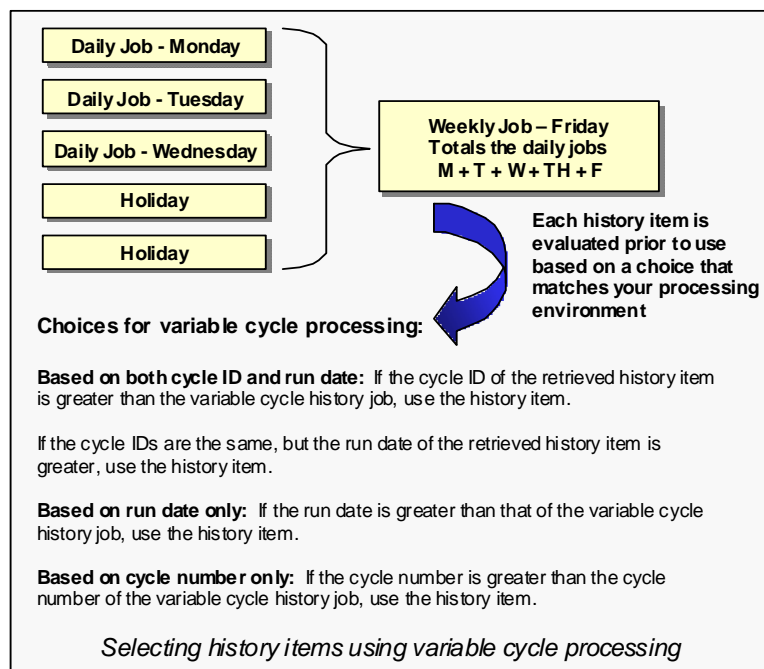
Daily Job - Monday

Daily Job - Tuesday

Daily Job - Wednesday

Holiday

Holiday

Weekly Job – Friday
Totals the daily jobs
M + T + W+ TH + F

Each history item is evaluated prior to use based on a choice that matches your processing environment

Choices for variable cycle processing:

**Based on both cycle ID and run date:** If the cycle ID of the retrieved history item is greater than the variable cycle history job, use the history item.

If the cycle IDs are the same, but the run date of the retrieved history item is greater, use the history item.

**Based on run date only:** If the run date is greater than that of the variable cycle history job, use the history item.

**Based on cycle number only:** If the cycle number is greater than the cycle number of the variable cycle history job, use the history item.

*Selecting history items using variable cycle processing*